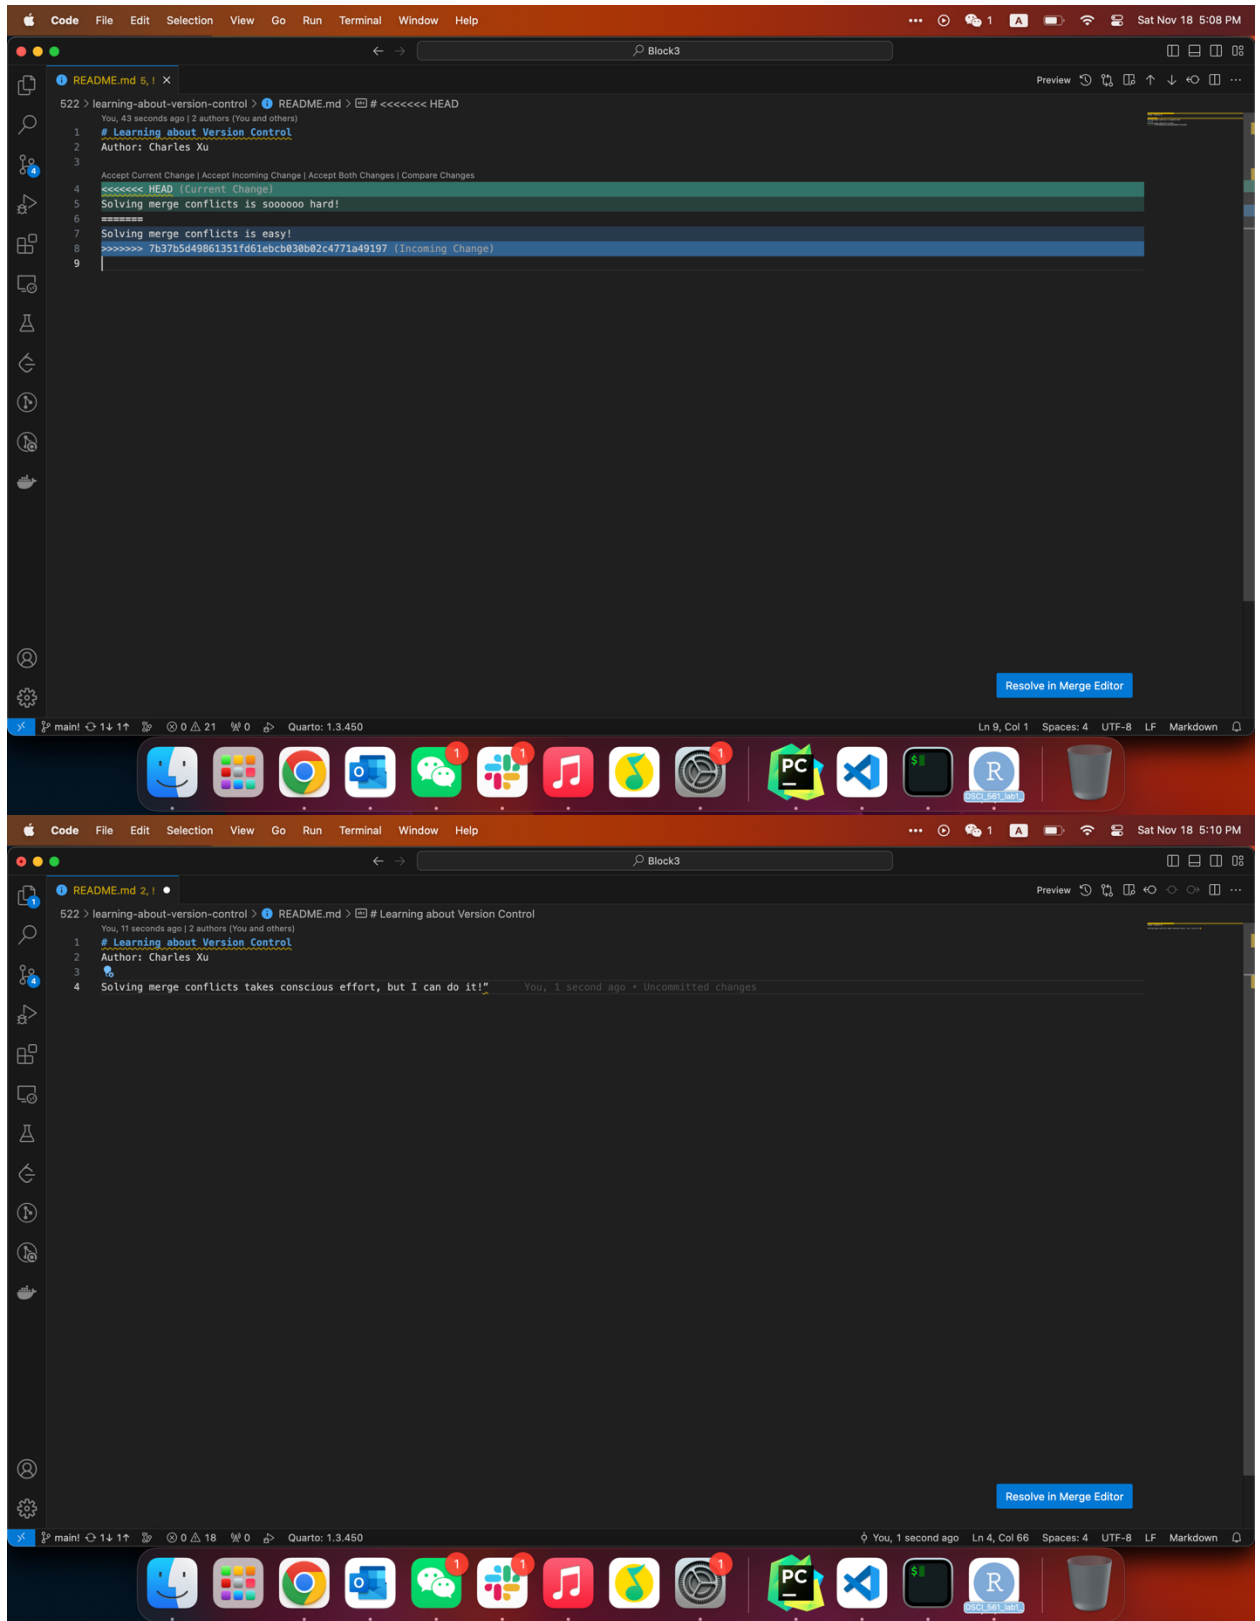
Code File Edit Selection View Go Run Terminal Window Help 1 A Sat Nov 18 5:08 PM

Block3

README.md 5, ! ×

Preview

522 > learning-about-version-control > README.md > # <<<<<<< HEAD

You, 43 seconds ago | 2 authors (You and others)

1 # Learning about Version Control
2 Author: Charles Xu
3
Accept Current Change | Accept Incoming Change | Accept Both Changes | Compare Changes
4 <<<<<<< HEAD (Current Change)
5 Solving merge conflicts is soooooo hard!
6 =======
7 Solving merge conflicts is easy!
8 >>>>>>> 7b37b5d49861351fd61ebcb030b02c4771a49197 (Incoming Change)
9

Resolve in Merge Editor

main! 1↓ 1↑ ⊗ 0 ⚠ 21 0 Quarto: 1.3.450 Ln 9, Col 1 Spaces: 4 UTF-8 LF Markdown

1 1 1

PC

DSCI_561_lab1

Code File Edit Selection View Go Run Terminal Window Help 1 A Sat Nov 18 5:10 PM

Block3

README.md 2, !

Preview

522 > learning-about-version-control > README.md > # Learning about Version Control

You, 11 seconds ago | 2 authors (You and others)

1 # Learning about Version Control
2 Author: Charles Xu
3
4 Solving merge conflicts takes conscious effort, but I can do it!" You, 1 second ago • Uncommitted changes

Resolve in Merge Editor

main! 1↓ 1↑ ⊗ 0 ⚠ 18 0 Quarto: 1.3.450 You, 1 second ago Ln 4, Col 66 Spaces: 4 UTF-8 LF Markdown

1 1 1

PC

DSCI_561_lab1